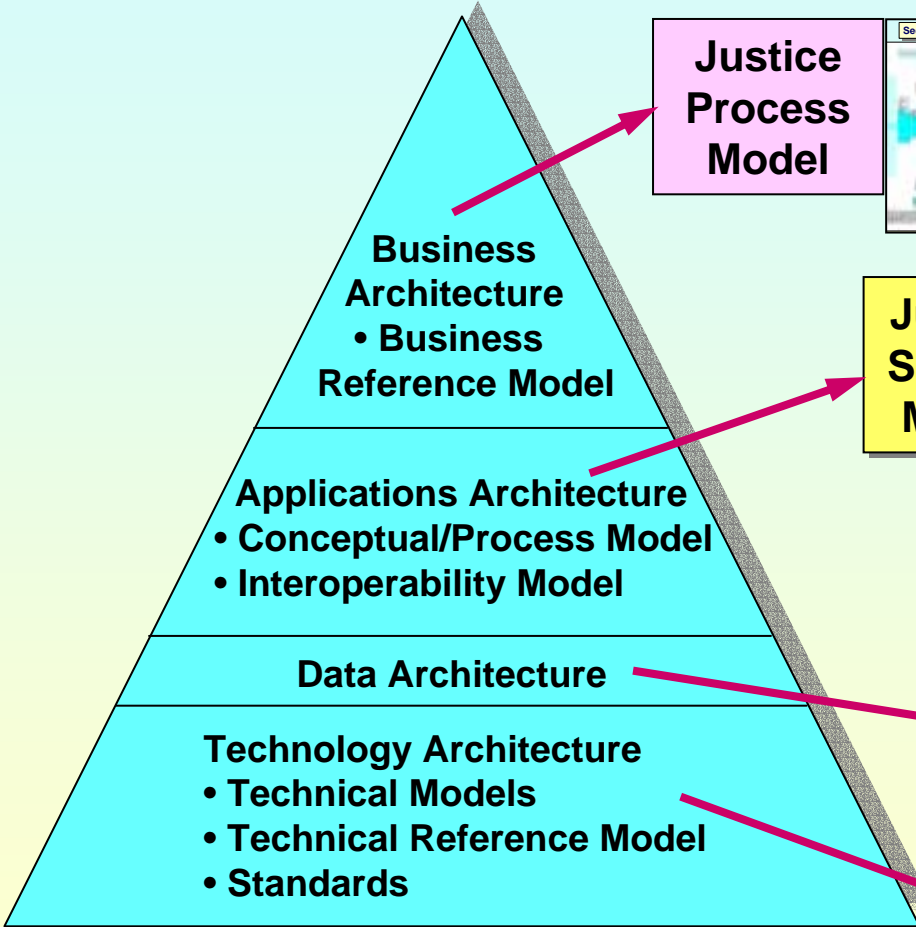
Justice Process Model

Se

J
S
M

Business Architecture
• Business Reference Model

Applications Architecture
• Conceptual/Process Model
• Interoperability Model

Data Architecture

Technology Architecture
• Technical Models
• Technical Reference Model
• Standards